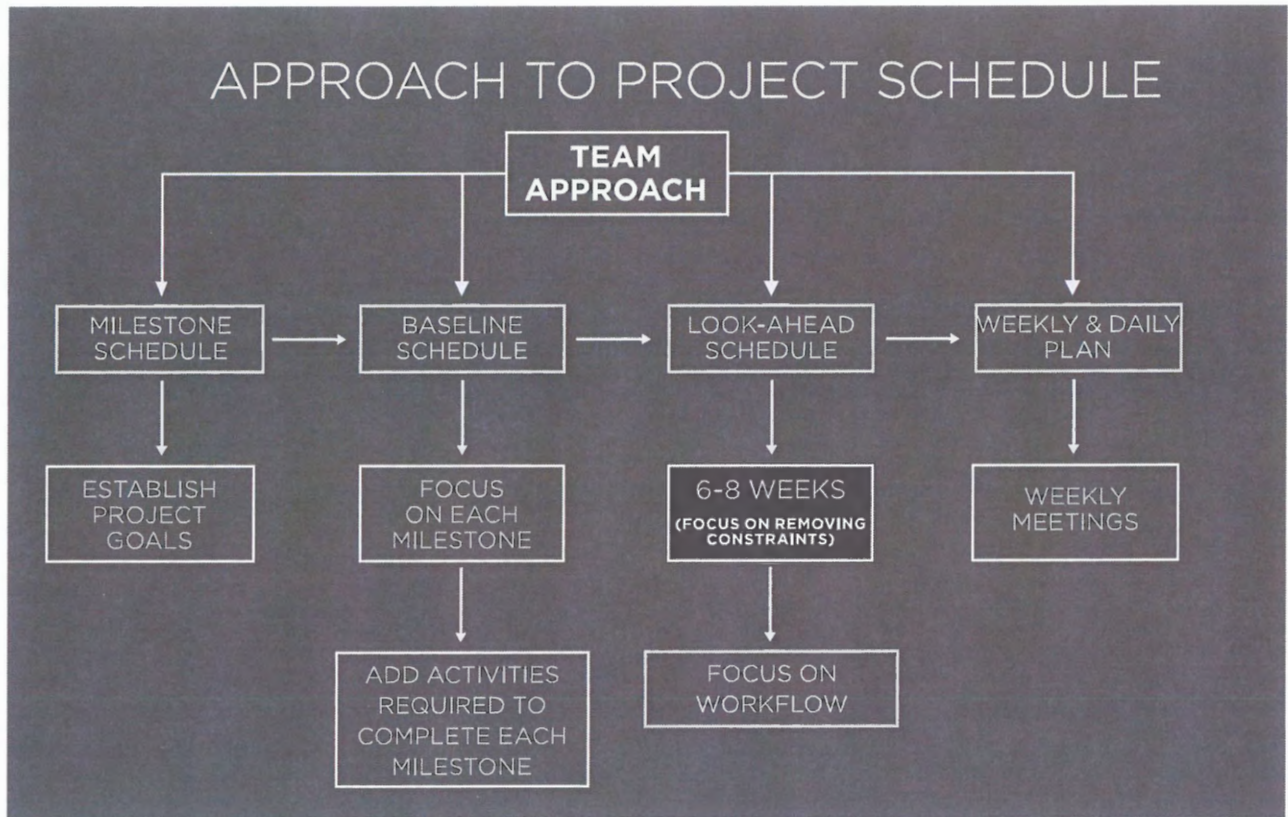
APPROACH TO PROJECT SCHEDULE

TEAM APPROACH

MILESTONE SCHEDULE

BASELINE SCHEDULE

LOOK-AHEAD SCHEDULE

WEEKLY & DAILY PLAN

ESTABLISH PROJECT GOALS

FOCUS ON EACH MILESTONE

6-8 WEEKS
(FOCUS ON REMOVING CONSTRAINTS)

WEEKLY MEETINGS

ADD ACTIVITIES REQUIRED TO COMPLETE EACH MILESTONE

FOCUS ON WORKFLOW